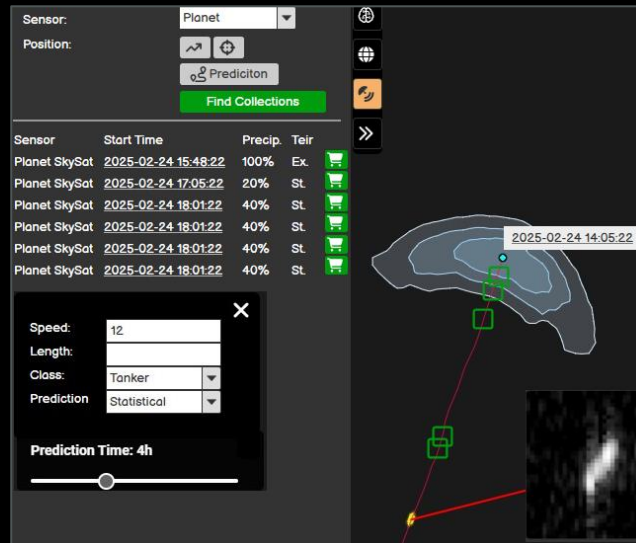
Sensor: Planet
Position:
Prediciton
Find Collections

| Sensor | Start Time | Precip. | Teir |
|---|---|---|---|
| Planet SkySat | 2025-02-24 15:48:22 | 100% | Ex. |
| Planet SkySat | 2025-02-24 17:05:22 | 20% | St. |
| Planet SkySat | 2025-02-24 18:01:22 | 40% | St. |
| Planet SkySat | 2025-02-24 18:01:22 | 40% | St. |
| Planet SkySat | 2025-02-24 18:01:22 | 40% | St. |
| Planet SkySat | 2025-02-24 18:01:22 | 40% | St. |

Speed: 12
Length:
Class: Tanker
Prediction Statistical

Prediction Time: 4h

2025-02-24 14:05:22